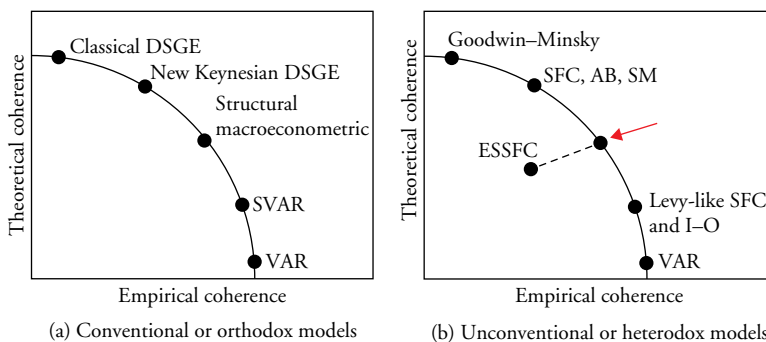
Theoretical coherence

Classical DSGE

New Keynesian DSGE

Structural macroeconometric

SVAR

VAR

Empirical coherence

(a) Conventional or orthodox models

Theoretical coherence

Goodwin–Minsky

SFC, AB, SM

ESSFC

Levy-like SFC and I–O

VAR

Empirical coherence

(b) Unconventional or heterodox models